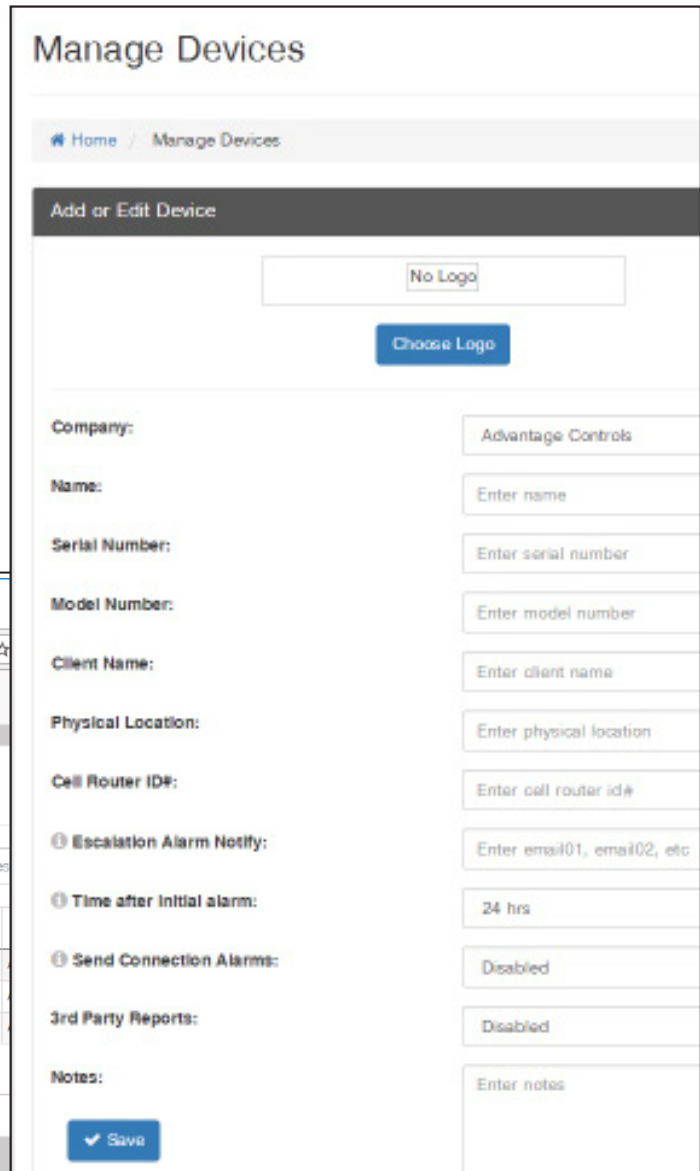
Manage Devices

Home / Manage Devices

Add or Edit Device

No Logo

Choose Logo

Company: Advantage Controls

Name: Enter name

Serial Number: Enter serial number

Model Number: Enter model number

Client Name: Enter client name

Physical Location: Enter physical location

Cell Router ID#: Enter cell router id#

Escalation Alarm Notify: Enter email01, email02, etc

Time after initial alarm: 24 hrs

Send Connection Alarms: Disabled

3rd Party Reports: Disabled

Notes: Enter notes

Save